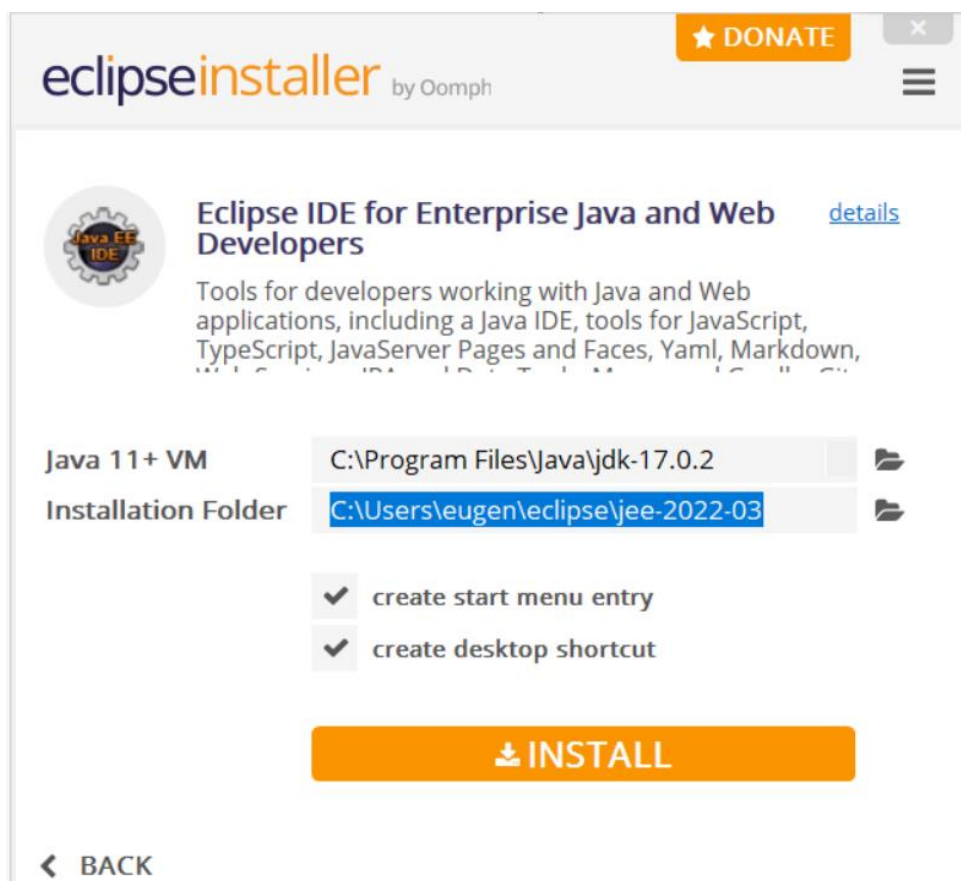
DONATE

×

eclipseinstaller by Oomph

Java EE IDE

Eclipse IDE for Enterprise Java and Web Developers

details

Tools for developers working with Java and Web applications, including a Java IDE, tools for JavaScript, TypeScript, JavaServer Pages and Faces, Yaml, Markdown, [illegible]

Java 11+ VM C:\Program Files\Java\jdk-17.0.2

Installation Folder C:\Users\eugen\eclipse\jee-2022-03

create start menu entry

create desktop shortcut

INSTALL

BACK